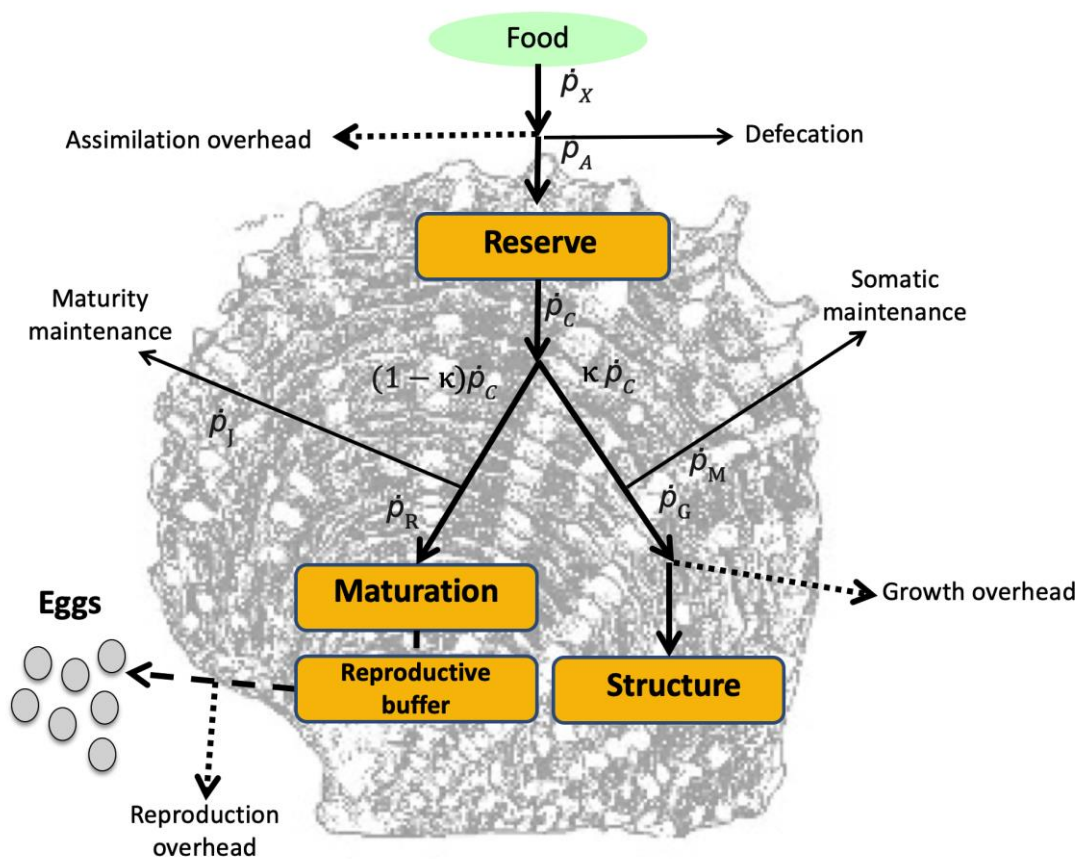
Food

$\dot{p}_X$

Assimilation overhead

Defecation

$\dot{p}_A$

Reserve

Maturity maintenance

$\dot{p}_C$

Somatic maintenance

$(1-\kappa)\dot{p}_C$

$\kappa\,\dot{p}_C$

$\dot{p}_J$

$\dot{p}_M$

$\dot{p}_R$

$\dot{p}_G$

Maturation

Growth overhead

Eggs

Reproductive buffer

Structure

Reproduction overhead